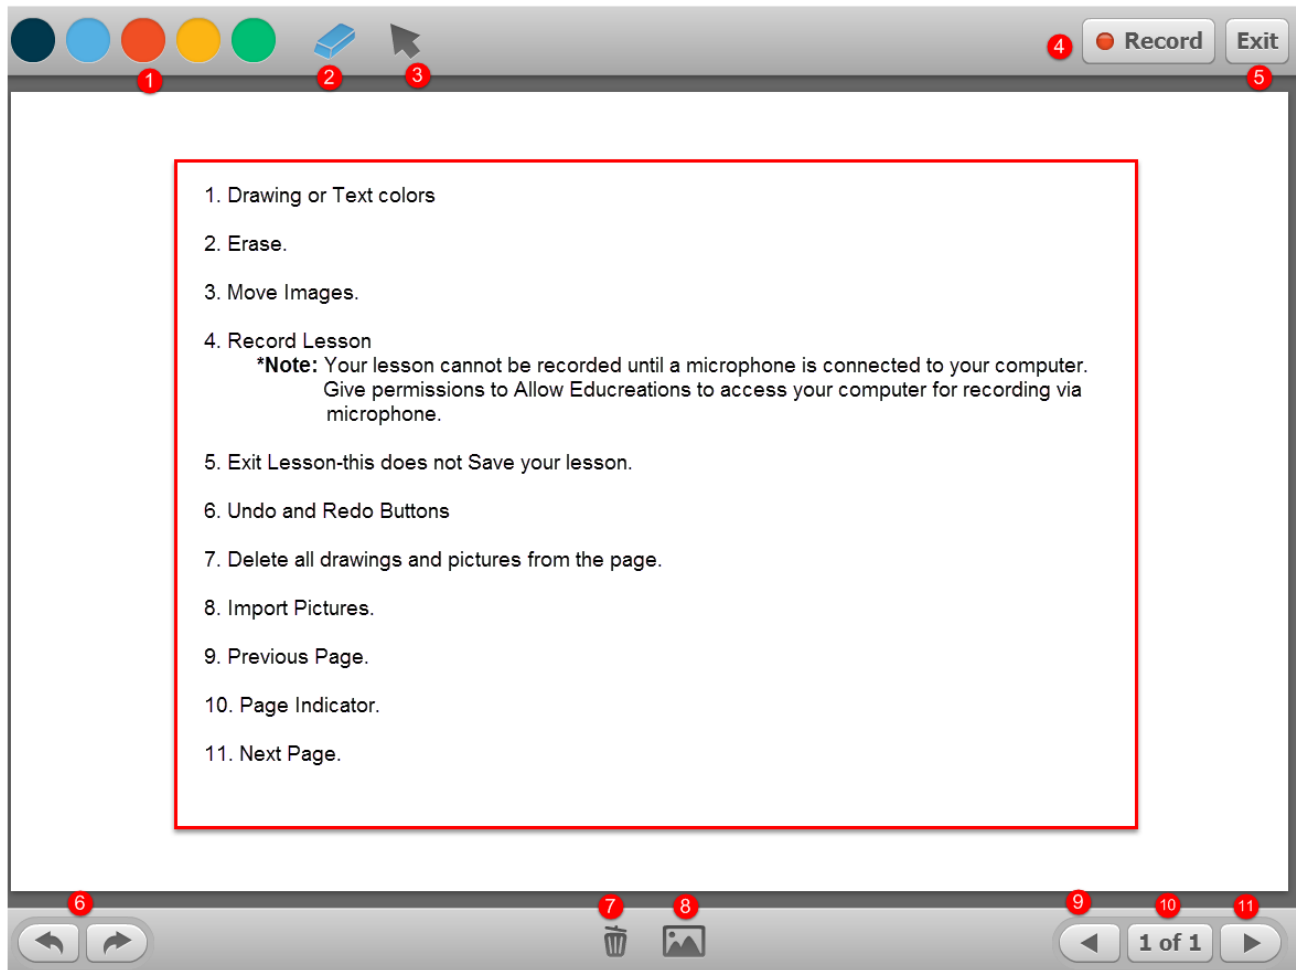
1 2 3 4 Record Exit 5

1. Drawing or Text colors

2. Erase.

3. Move Images.

4. Record Lesson
*Note: Your lesson cannot be recorded until a microphone is connected to your computer. Give permissions to Allow Educreations to access your computer for recording via microphone.

5. Exit Lesson-this does not Save your lesson.

6. Undo and Redo Buttons

7. Delete all drawings and pictures from the page.

8. Import Pictures.

9. Previous Page.

10. Page Indicator.

11. Next Page.

6 7 8 9 10 11

1 of 1